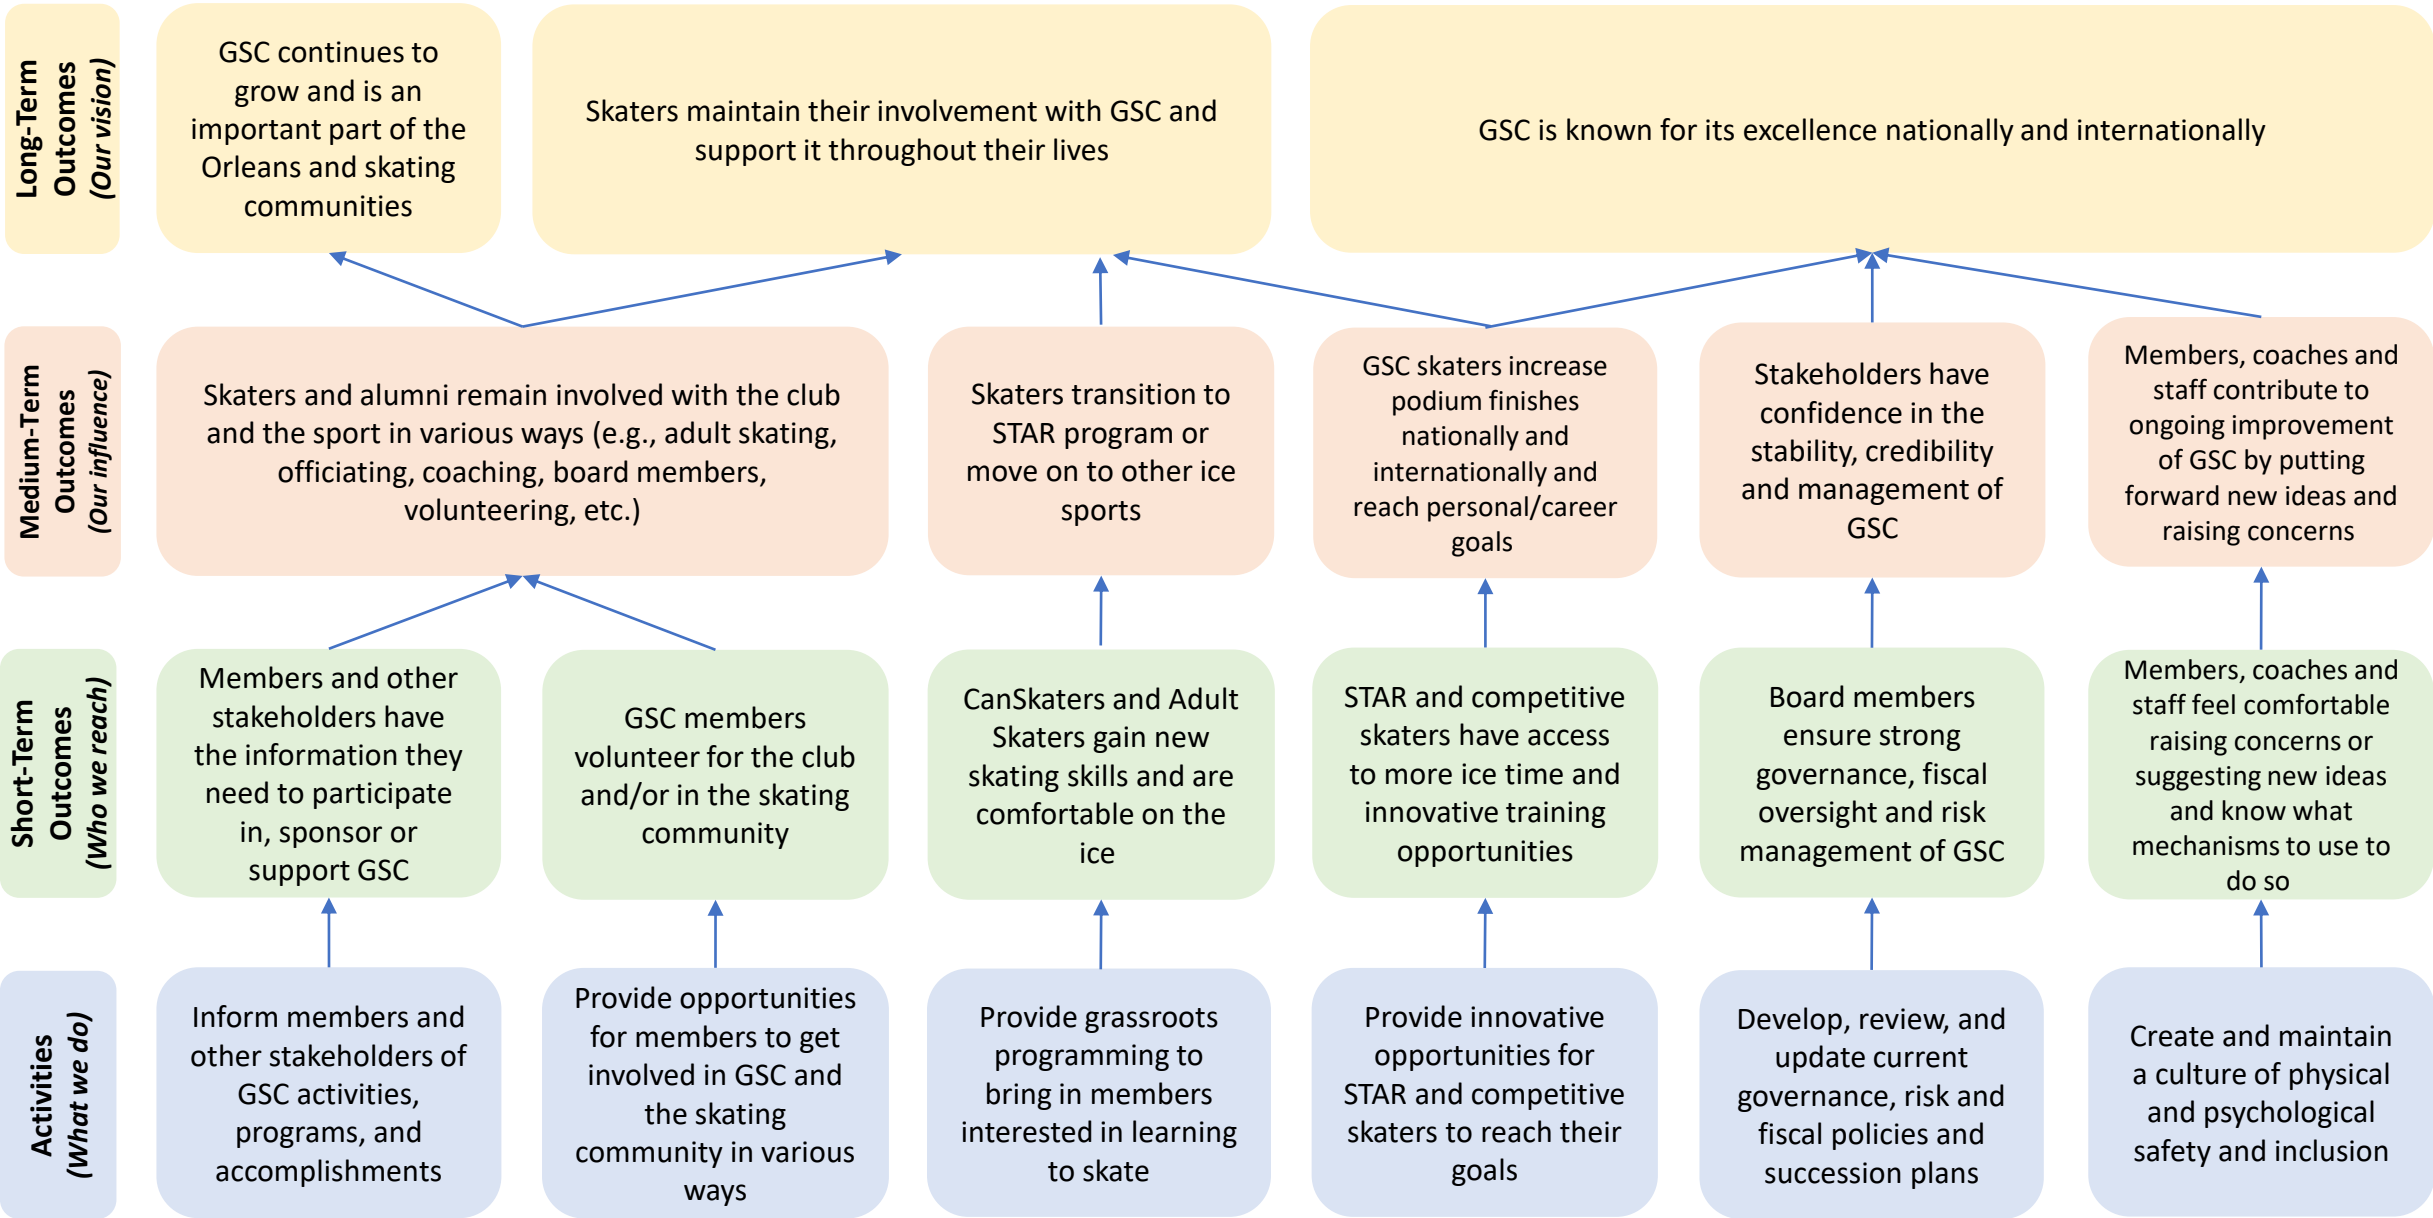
Long-Term Outcomes (Our vision)

GSC continues to grow and is an important part of the Orleans and skating communities

Skaters maintain their involvement with GSC and support it throughout their lives

GSC is known for its excellence nationally and internationally

Medium-Term Outcomes (Our influence)

Skaters and alumni remain involved with the club and the sport in various ways (e.g., adult skating, officiating, coaching, board members, volunteering, etc.)

Skaters transition to STAR program or move on to other ice sports

GSC skaters increase podium finishes nationally and internationally and reach personal/career goals

Stakeholders have confidence in the stability, credibility and management of GSC

Members, coaches and staff contribute to ongoing improvement of GSC by putting forward new ideas and raising concerns

Short-Term Outcomes (Who we reach)

Members and other stakeholders have the information they need to participate in, sponsor or support GSC

GSC members volunteer for the club and/or in the skating community

CanSkaters and Adult Skaters gain new skating skills and are comfortable on the ice

STAR and competitive skaters have access to more ice time and innovative training opportunities

Board members ensure strong governance, fiscal oversight and risk management of GSC

Members, coaches and staff feel comfortable raising concerns or suggesting new ideas and know what mechanisms to use to do so

Activities (What we do)

Inform members and other stakeholders of GSC activities, programs, and accomplishments

Provide opportunities for members to get involved in GSC and the skating community in various ways

Provide grassroots programming to bring in members interested in learning to skate

Provide innovative opportunities for STAR and competitive skaters to reach their goals

Develop, review, and update current governance, risk and fiscal policies and succession plans

Create and maintain a culture of physical and psychological safety and inclusion